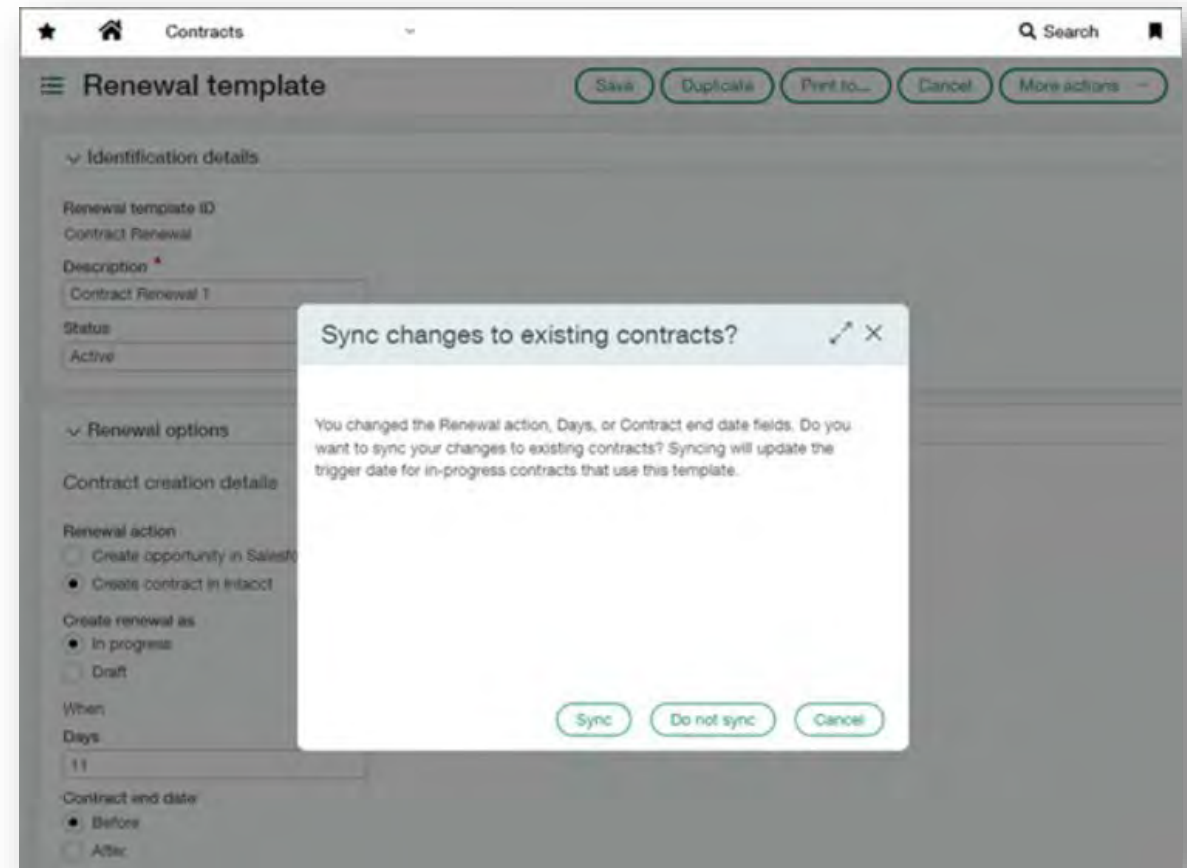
Contracts

Search

Renewal template

Save Duplicate Print to... Cancel More actions

Identification details

Renewal template ID
Contract Renewal

Description *
Contract Renewal 1

Status
Active

Renewal options

Contract creation details

Renewal action
Create opportunity in Salesfo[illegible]
Create contract in Intacct

Create renewal as
In progress
Draft

When
Days
11

Contract end date
Before
After

Sync changes to existing contracts?

You changed the Renewal action, Days, or Contract end date fields. Do you want to sync your changes to existing contracts? Syncing will update the trigger date for in-progress contracts that use this template.

Sync Do not sync Cancel